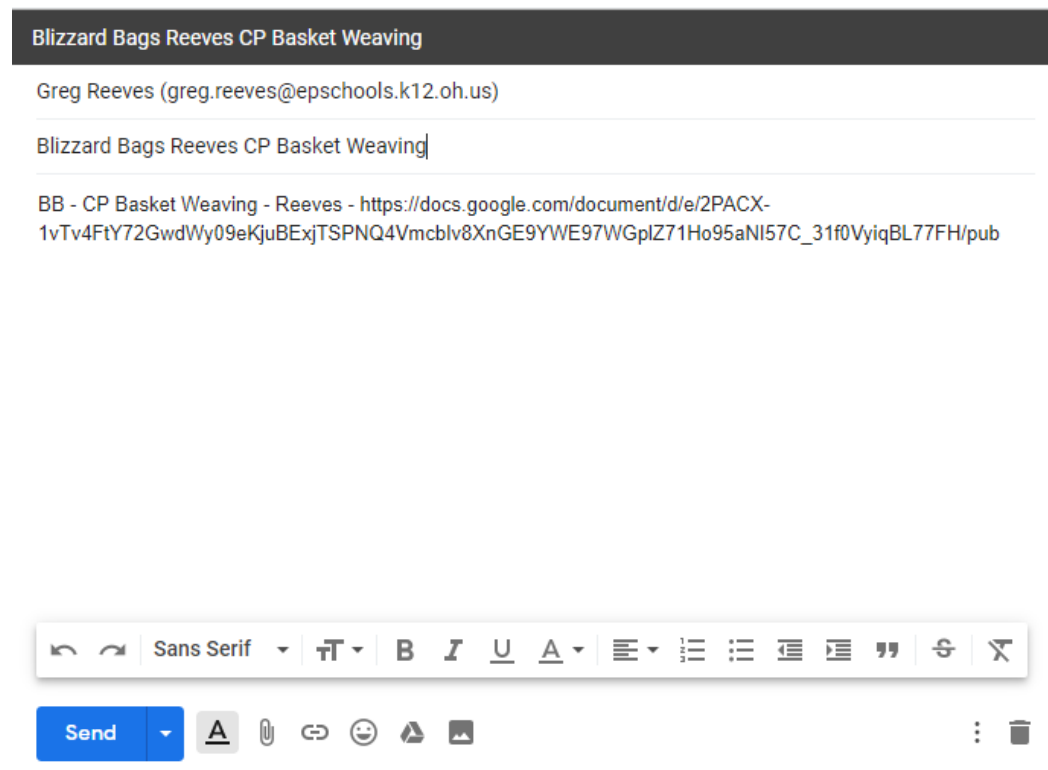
Blizzard Bags Reeves CP Basket Weaving

Greg Reeves (greg.reeves@epschools.k12.oh.us)

Blizzard Bags Reeves CP Basket Weaving

BB - CP Basket Weaving - Reeves - https://docs.google.com/document/d/e/2PACX-1vTv4FtY72GwdWy09eKjuBExjTSPNQ4Vmcblv8XnGE9YWE97WGplZ71Ho95aNI57C_31f0VyiqBL77FH/pub

Sans Serif

Send